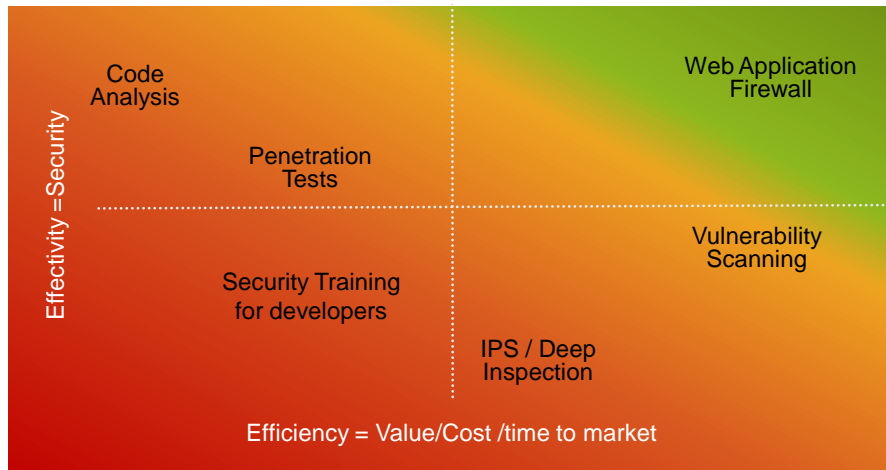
Code Analysis

Web Application Firewall

Penetration Tests

Effectivity =Security

Vulnerability Scanning

Security Training for developers

IPS / Deep Inspection

Efficiency = Value/Cost /time to market